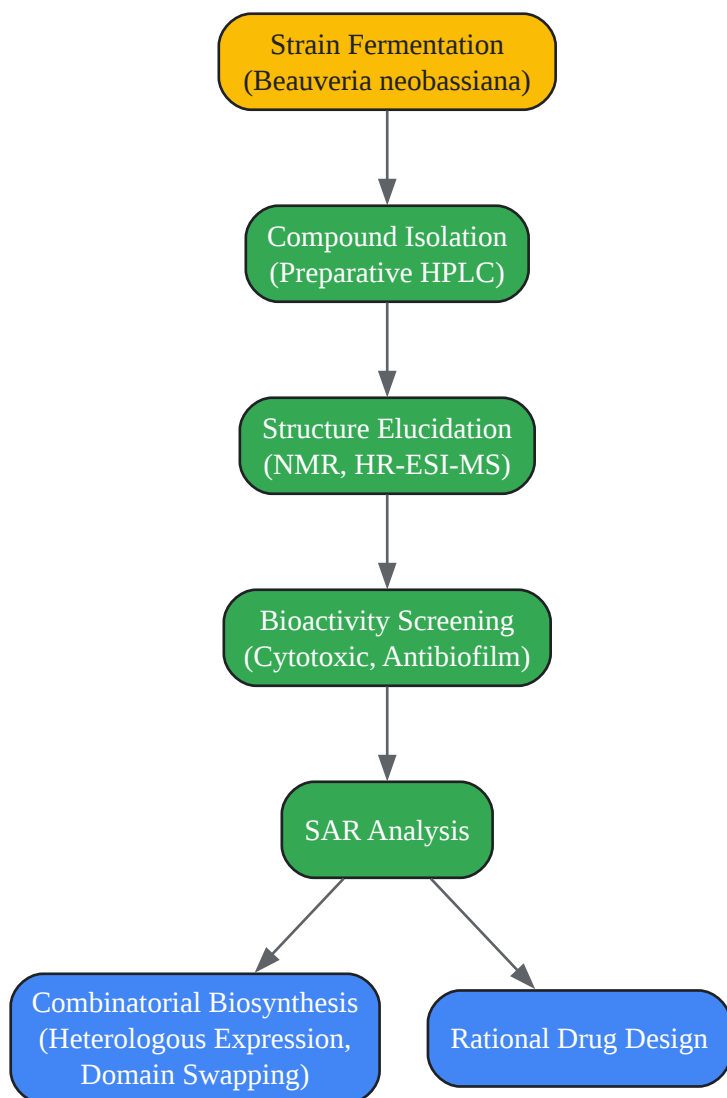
Strain Fermentation
(Beauveria neobassiana)

Compound Isolation
(Preparative HPLC)

Structure Elucidation
(NMR, HR-ESI-MS)

Bioactivity Screening
(Cytotoxic, Antibiofilm)

SAR Analysis

Combinatorial Biosynthesis
(Heterologous Expression,
Domain Swapping)

Rational Drug Design